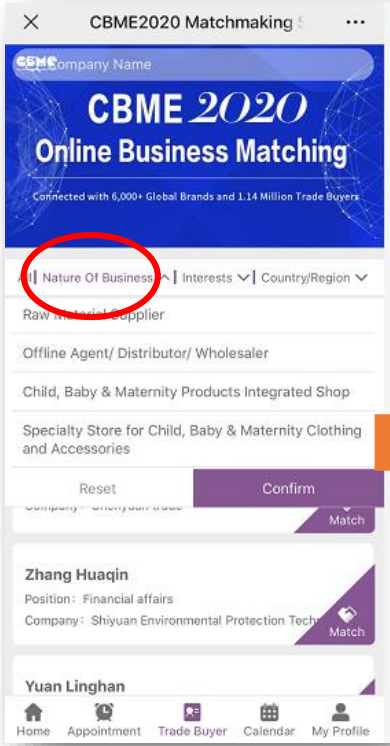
CBME2020 Matchmaking S

CBME Company Name

CBME 2020
Online Business Matching
Connected with 6,000+ Global Brands and 1.14 Million Trade Buyers

All | Nature Of Business | Interests | Country/Region

Raw Material Supplier

Offline Agent/ Distributor/ Wholesaler

Child, Baby & Maternity Products Integrated Shop

Specialty Store for Child, Baby & Maternity Clothing and Accessories

Reset
Confirm

Company: Chenyuan trade
Match

Zhang Huaqin
Position: Financial affairs
Company: Shiyuan Environmental Protection Tech
Match

Yuan Linghan

Home
Appointment
Trade Buyer
Calendar
My Profile